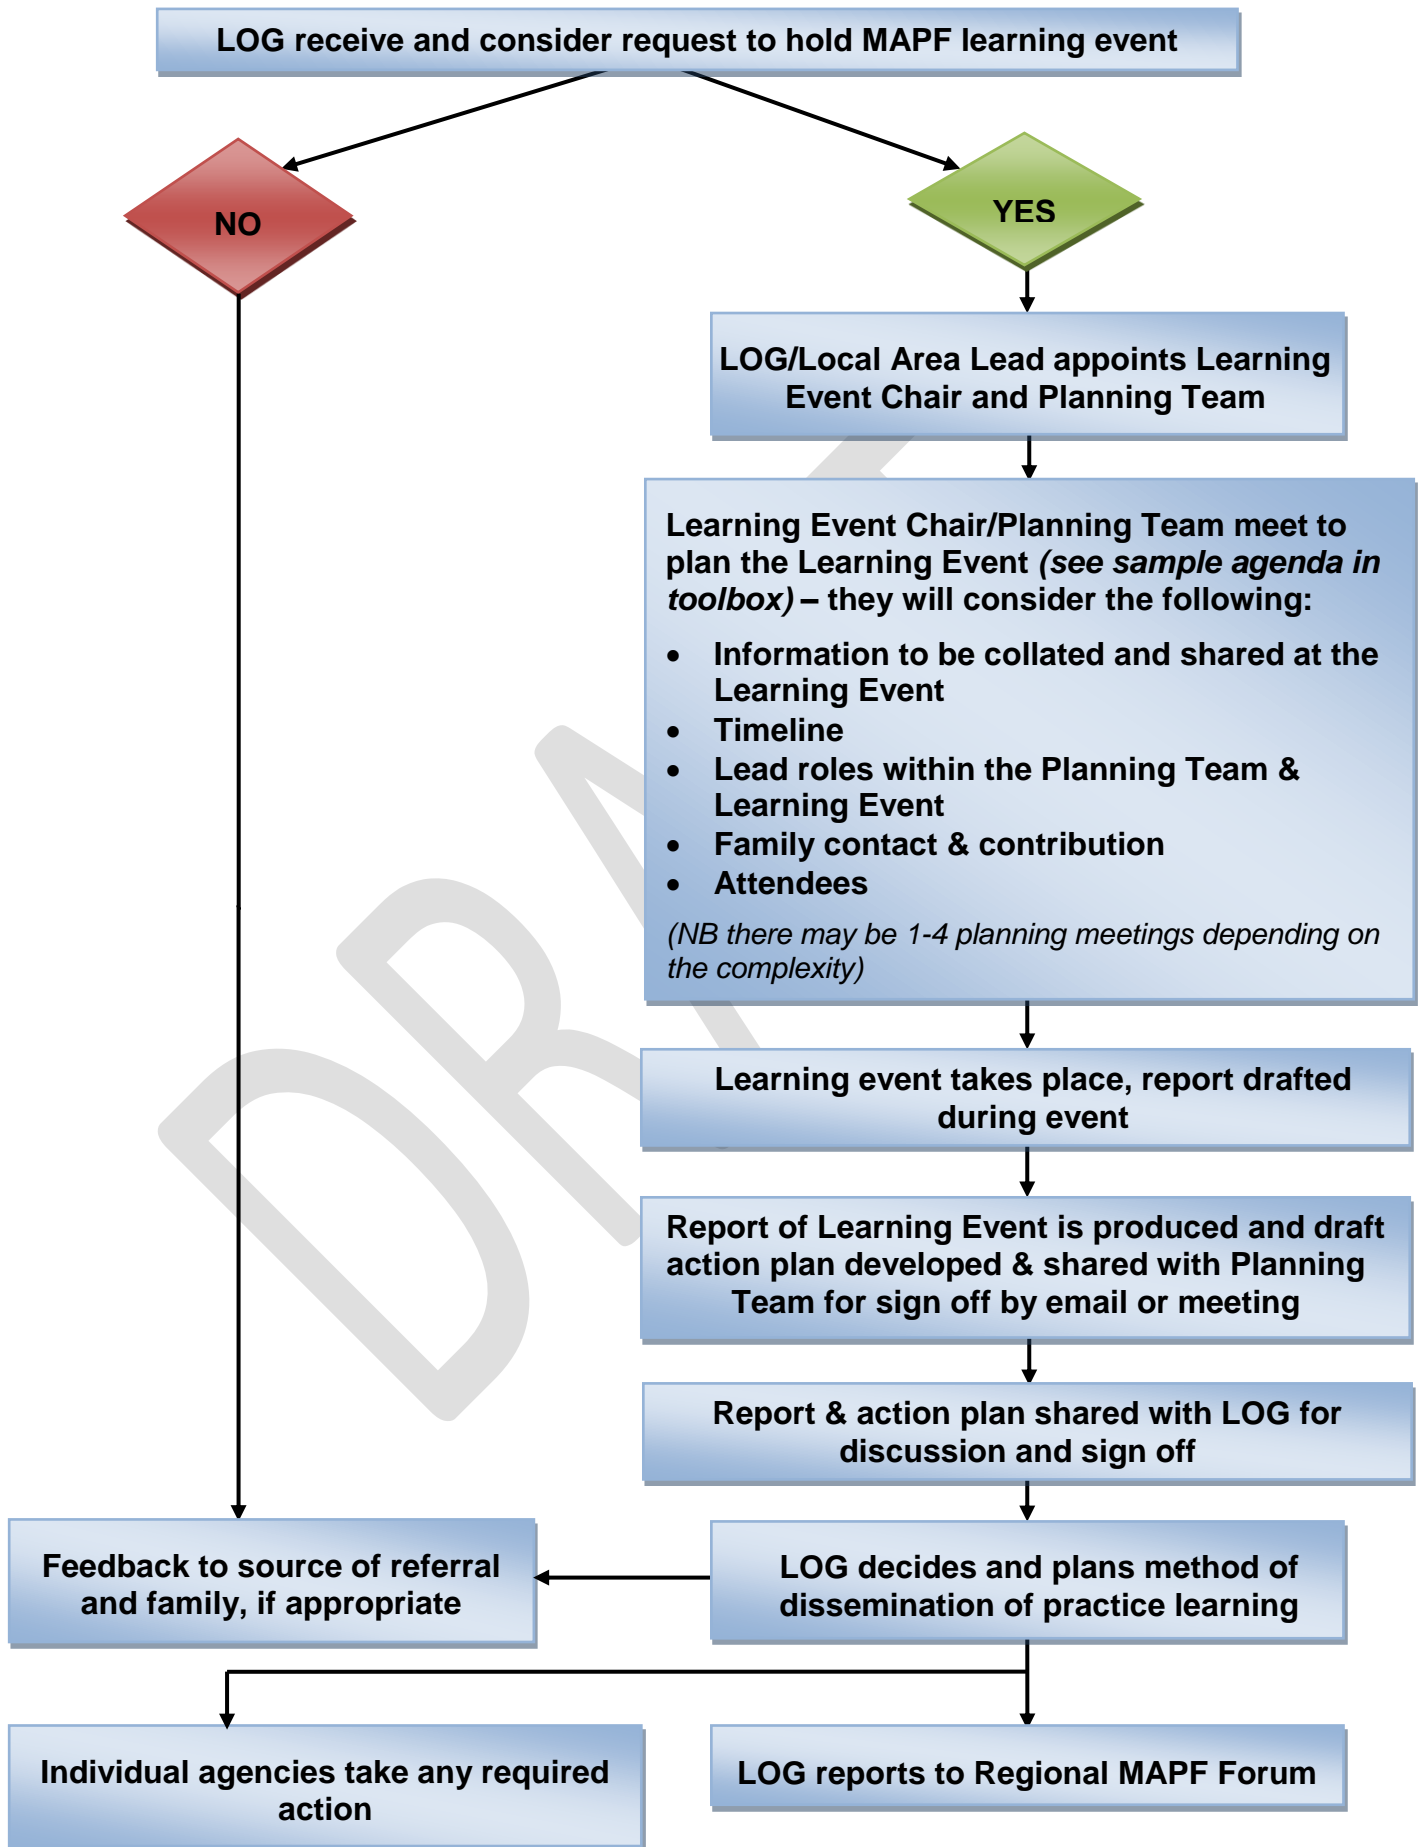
LOG receive and consider request to hold MAPF learning event

NO

YES

LOG/Local Area Lead appoints Learning Event Chair and Planning Team

Learning Event Chair/Planning Team meet to plan the Learning Event *(see sample agenda in toolbox)* – they will consider the following:

- Information to be collated and shared at the Learning Event
- Timeline
- Lead roles within the Planning Team & Learning Event
- Family contact & contribution
- Attendees

*(NB there may be 1-4 planning meetings depending on the complexity)*

Learning event takes place, report drafted during event

Report of Learning Event is produced and draft action plan developed & shared with Planning Team for sign off by email or meeting

Report & action plan shared with LOG for discussion and sign off

Feedback to source of referral and family, if appropriate

LOG decides and plans method of dissemination of practice learning

Individual agencies take any required action

LOG reports to Regional MAPF Forum

DRAFT